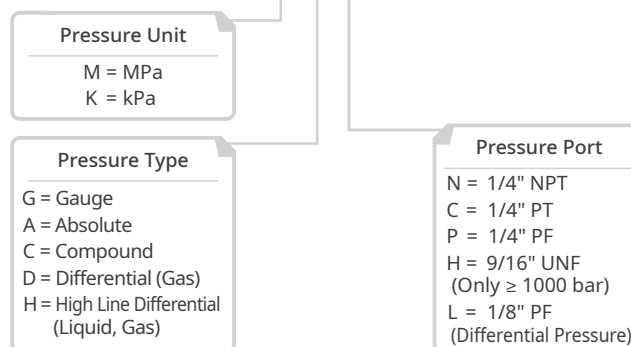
Pressure Unit
M = MPa
K = kPa

Pressure Type
G = Gauge
A = Absolute
C = Compound
D = Differential (Gas)
H = High Line Differential (Liquid, Gas)

Pressure Port
N = 1/4" NPT
C = 1/4" PT
P = 1/4" PF
H = 9/16" UNF (Only ≥ 1000 bar)
L = 1/8" PF (Differential Pressure)